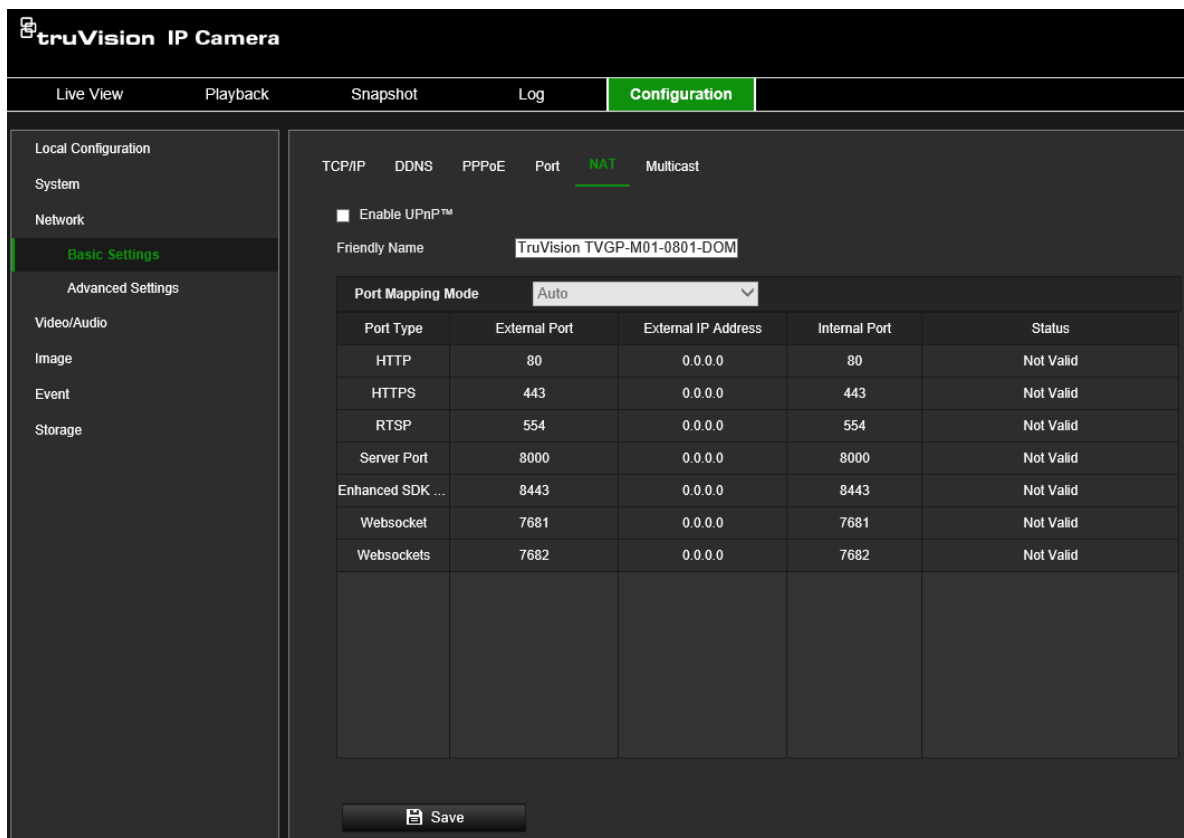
truVision IP Camera

Live View Playback Snapshot Log Configuration

Local Configuration
System
Network
Basic Settings
Advanced Settings
Video/Audio
Image
Event
Storage

TCP/IP DDNS PPPoE Port NAT Multicast

Enable UPnP™

Friendly Name TruVision TVGP-M01-0801-DOM

Port Mapping Mode Auto

| Port Type | External Port | External IP Address | Internal Port | Status |
|---|---|---|---|---|
| HTTP | 80 | 0.0.0.0 | 80 | Not Valid |
| HTTPS | 443 | 0.0.0.0 | 443 | Not Valid |
| RTSP | 554 | 0.0.0.0 | 554 | Not Valid |
| Server Port | 8000 | 0.0.0.0 | 8000 | Not Valid |
| Enhanced SDK ... | 8443 | 0.0.0.0 | 8443 | Not Valid |
| Websocket | 7681 | 0.0.0.0 | 7681 | Not Valid |
| Websockets | 7682 | 0.0.0.0 | 7682 | Not Valid |

Save